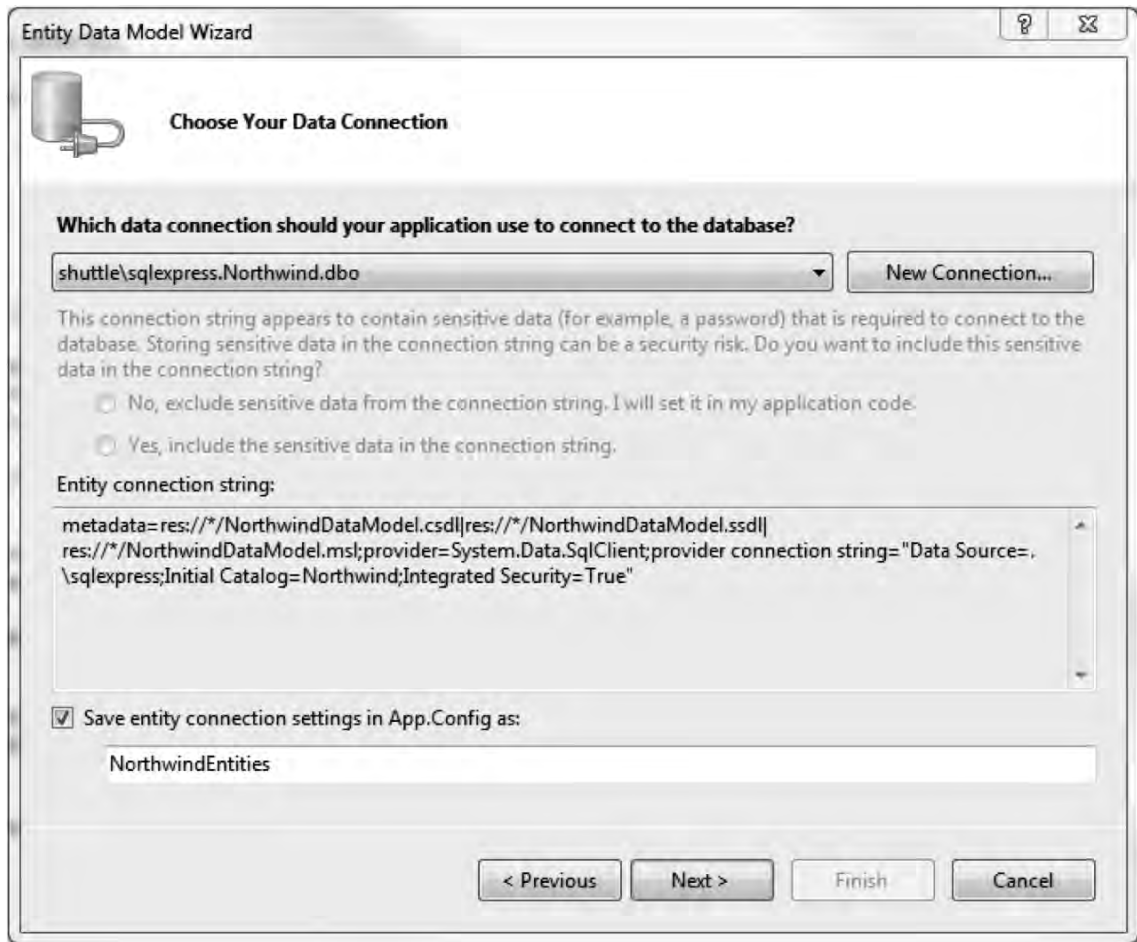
Entity Data Model Wizard

?

Choose Your Data Connection

Which data connection should your application use to connect to the database?

shuttle\sqlexpress.Northwind.dbo

New Connection...

This connection string appears to contain sensitive data (for example, a password) that is required to connect to the database. Storing sensitive data in the connection string can be a security risk. Do you want to include this sensitive data in the connection string?

No, exclude sensitive data from the connection string. I will set it in my application code.

Yes, include the sensitive data in the connection string.

Entity connection string:

metadata=res://*/NorthwindDataModel.csdl|res://*/NorthwindDataModel.ssdl|res://*/NorthwindDataModel.msl;provider=System.Data.SqlClient;provider connection string="Data Source=.\sqlexpress;Initial Catalog=Northwind;Integrated Security=True"

Save entity connection settings in App.Config as:

NorthwindEntities

< Previous

Next >

Finish

Cancel